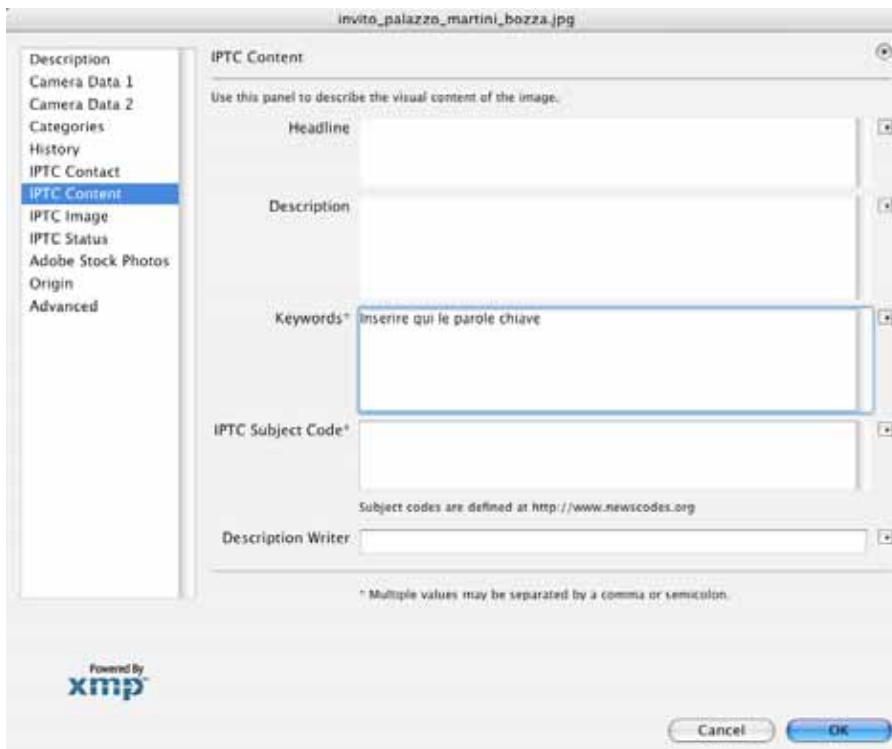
invito_palazzo_martini_bozza.jpg

Description
Camera Data 1
Camera Data 2
Categories
History
IPTC Contact
IPTC Content
IPTC Image
IPTC Status
Adobe Stock Photos
Origin
Advanced

IPTC Content

Use this panel to describe the visual content of the image.

Headline

Description

Keywords* Inserire qui le parole chiave

IPTC Subject Code*

Subject codes are defined at http://www.newscodes.org

Description Writer

* Multiple values may be separated by a comma or semicolon.

Powered By
xmp

Cancel
OK